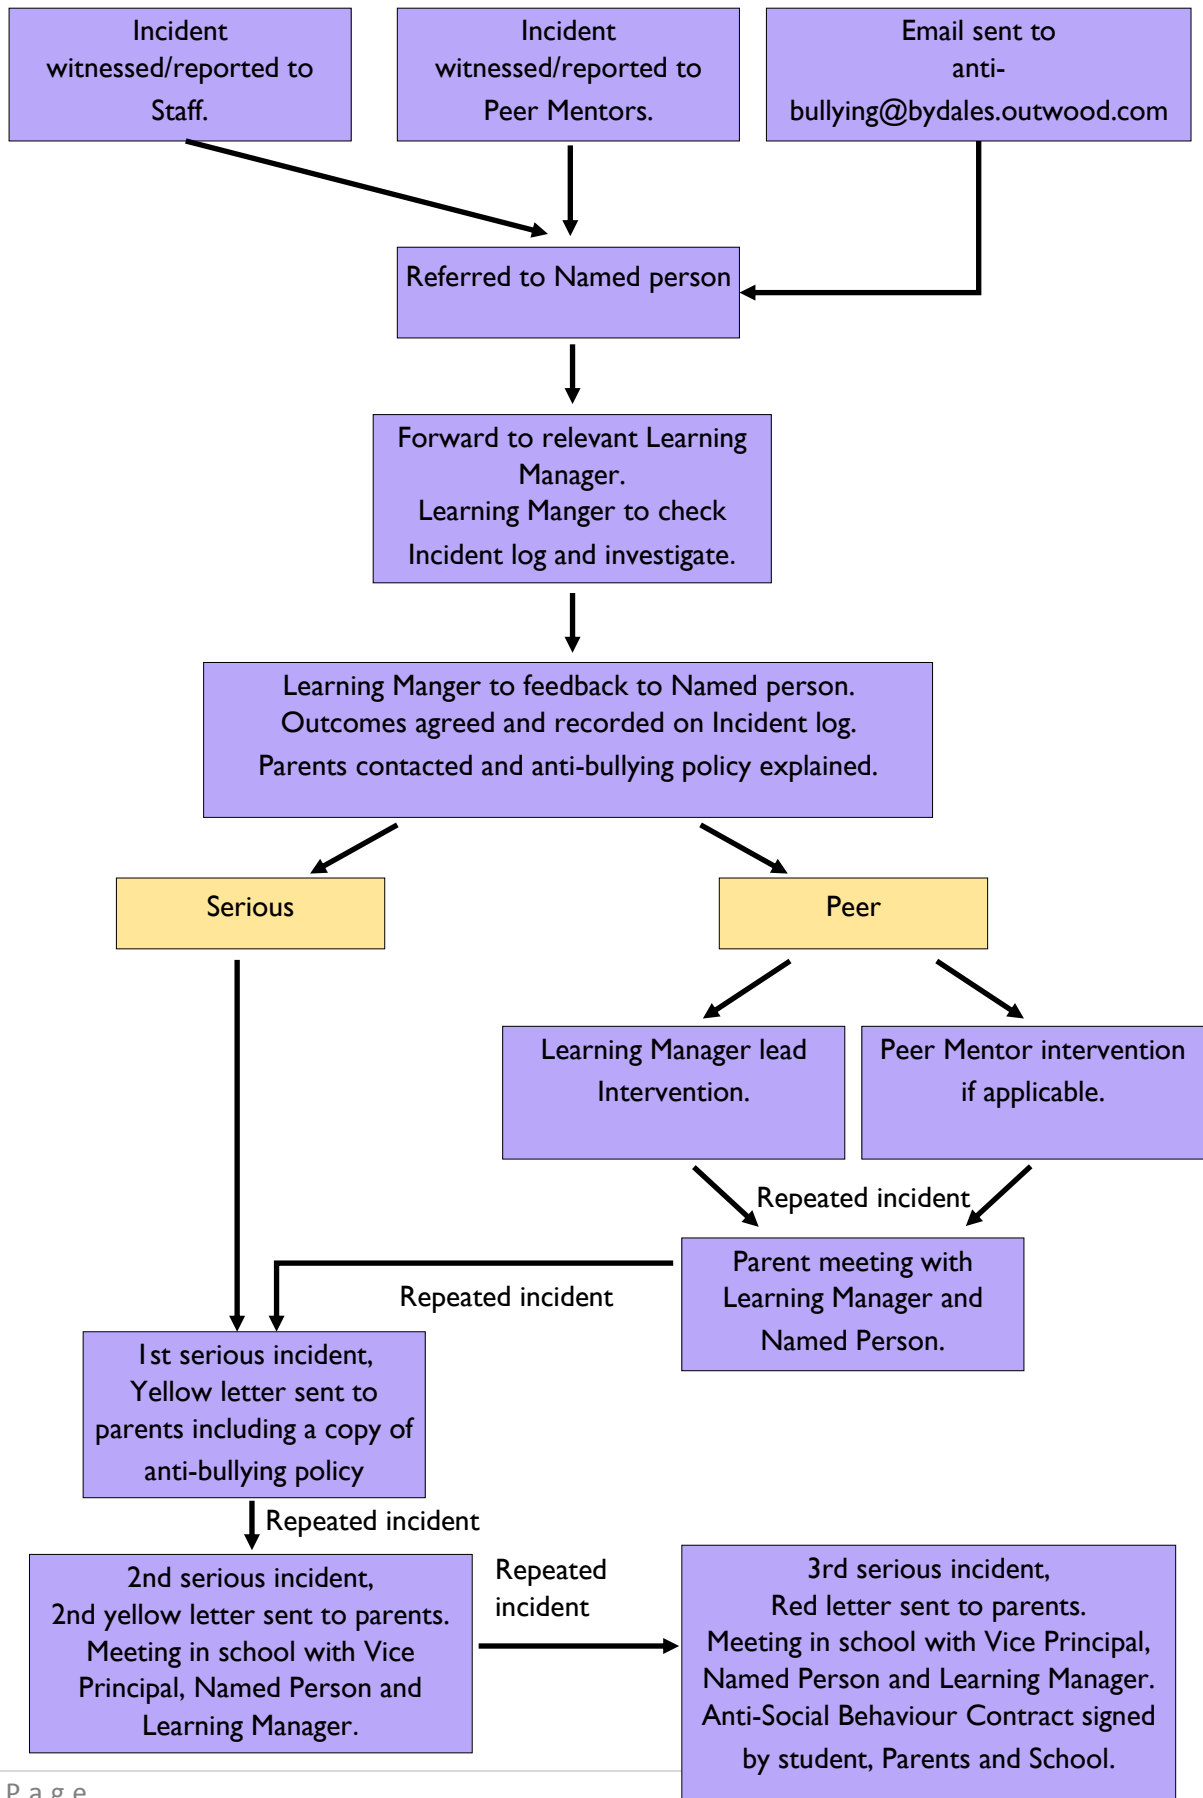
Incident witnessed/reported to Staff.

Incident witnessed/reported to Peer Mentors.

Email sent to anti-bullying@bydales.outwood.com

Referred to Named person

Forward to relevant Learning Manager.
Learning Manger to check Incident log and investigate.

Learning Manger to feedback to Named person.
Outcomes agreed and recorded on Incident log.
Parents contacted and anti-bullying policy explained.

Serious

Peer

Learning Manager lead Intervention.

Peer Mentor intervention if applicable.

Repeated incident

Parent meeting with Learning Manager and Named Person.

Repeated incident

1st serious incident, Yellow letter sent to parents including a copy of anti-bullying policy

Repeated incident

2nd serious incident, 2nd yellow letter sent to parents. Meeting in school with Vice Principal, Named Person and Learning Manager.

Repeated incident

3rd serious incident, Red letter sent to parents. Meeting in school with Vice Principal, Named Person and Learning Manager. Anti-Social Behaviour Contract signed by student, Parents and School.

Page